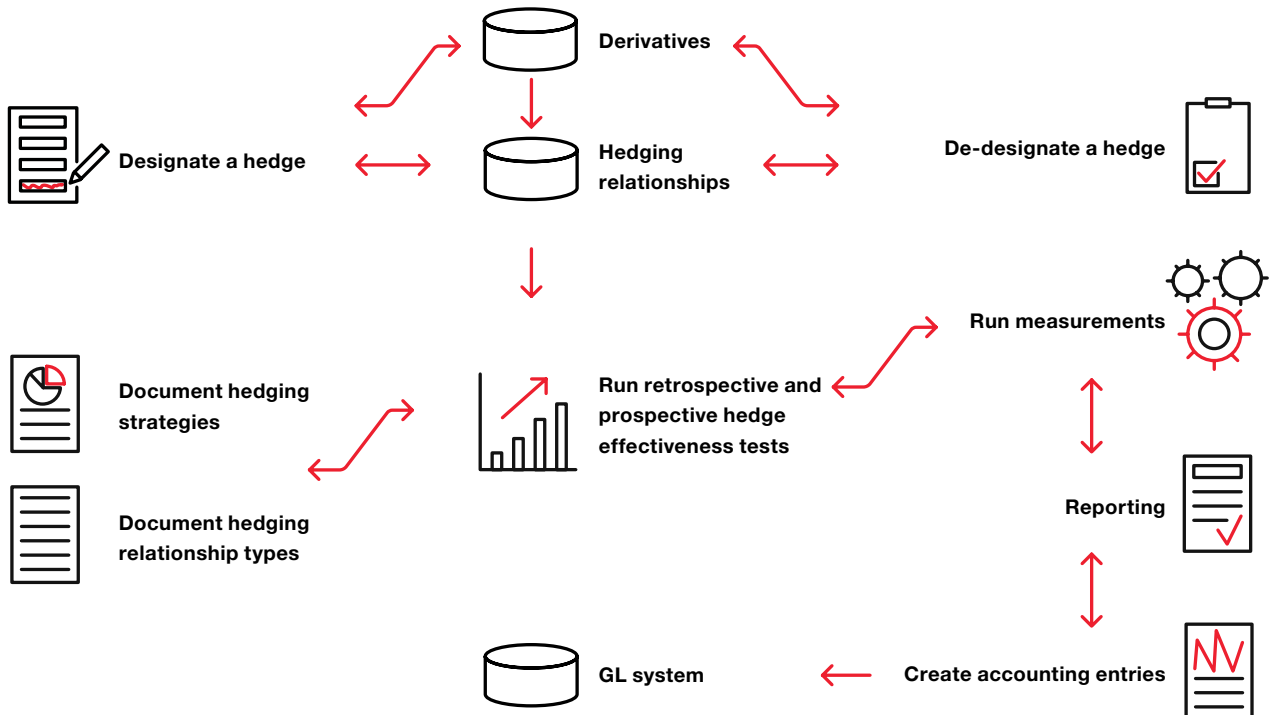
Derivatives

Designate a hedge

Hedging relationships

De-designate a hedge

Run measurements

Document hedging strategies

Run retrospective and prospective hedge effectiveness tests

Document hedging relationship types

Reporting

GL system

Create accounting entries